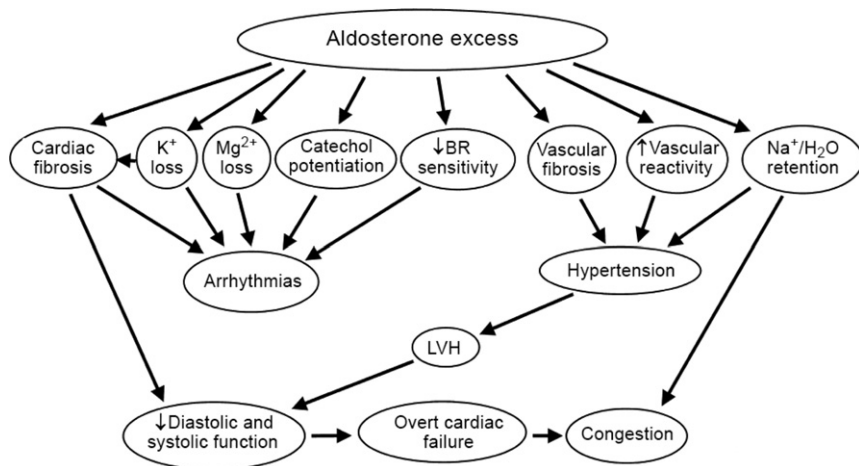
Aldosterone excess

Cardiac fibrosis

$K^+$ loss

$Mg^{2+}$ loss

Catechol potentiation

↓BR sensitivity

Vascular fibrosis

↑Vascular reactivity

$Na^+/H_2O$ retention

Arrhythmias

Hypertension

LVH

↓Diastolic and systolic function

Overt cardiac failure

Congestion